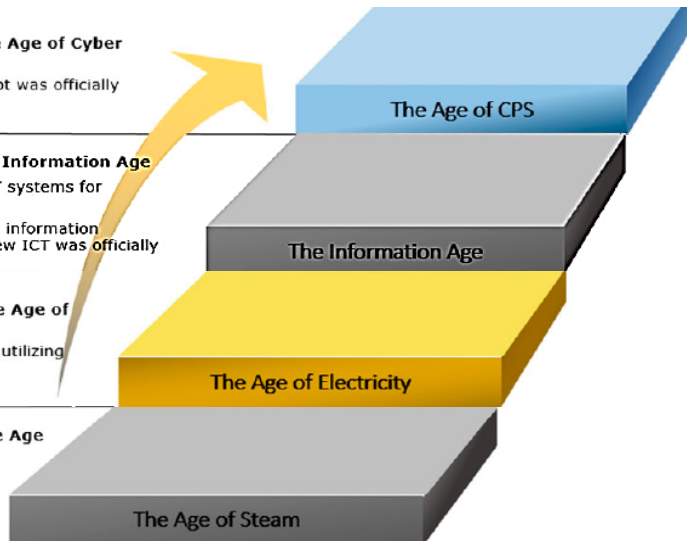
Age of Cyber

ot was officially

Information Age

systems for

information

ew ICT was officially

e Age of

utilizing

e Age

The Age of CPS

The Information Age

The Age of Electricity

The Age of Steam